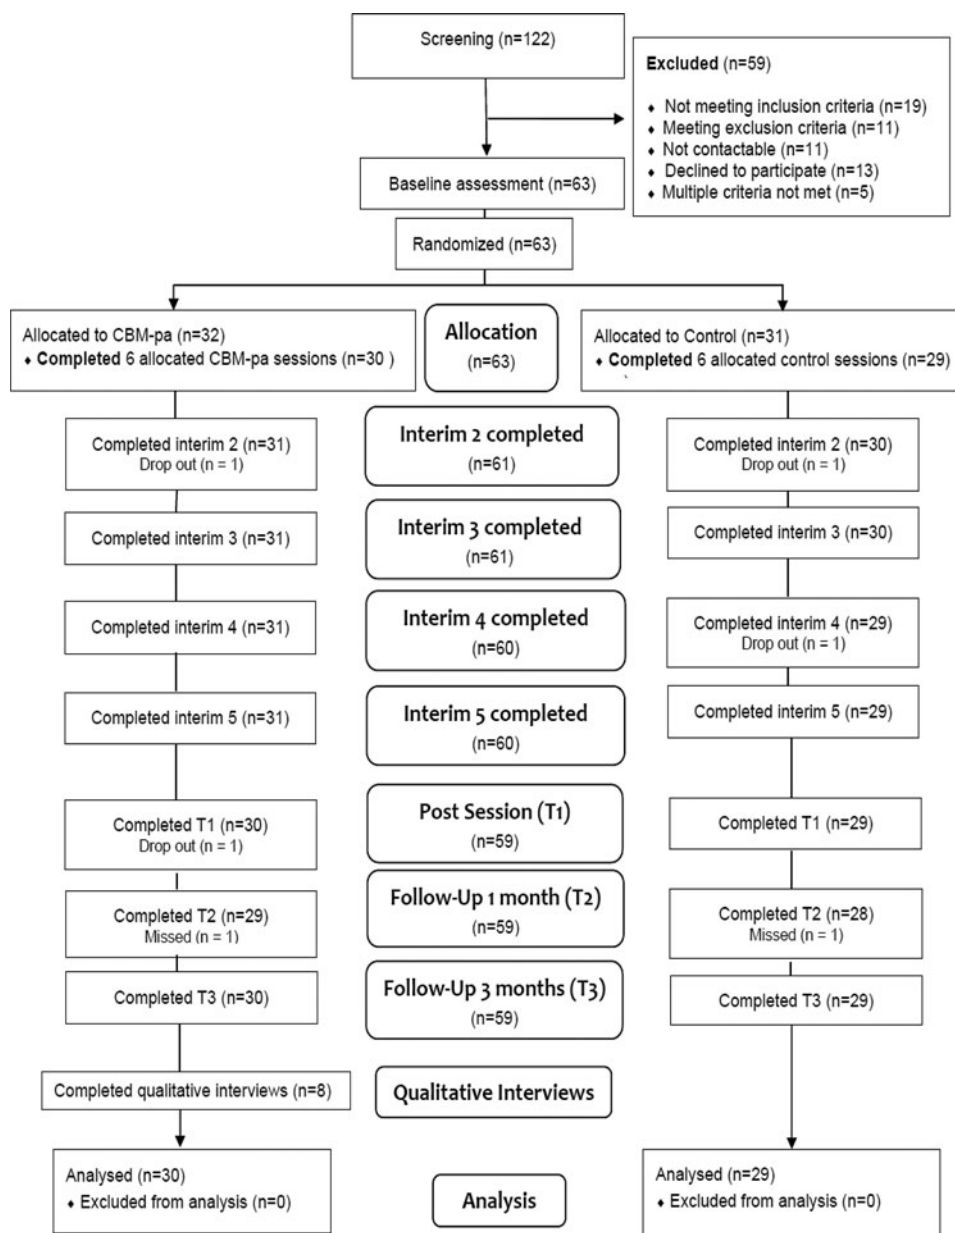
Screening (n=122)

Excluded (n=59)

- Not meeting inclusion criteria (n=19)
- Meeting exclusion criteria (n=11)
- Not contactable (n=11)
- Declined to participate (n=13)
- Multiple criteria not met (n=5)

Baseline assessment (n=63)

Randomized (n=63)

Allocated to CBM-pa (n=32)
- Completed 6 allocated CBM-pa sessions (n=30 )

Allocation
(n=63)

Allocated to Control (n=31)
- Completed 6 allocated control sessions (n=29)

Completed interim 2 (n=31)
Drop out (n = 1)

Interim 2 completed
(n=61)

Completed interim 2 (n=30)
Drop out (n = 1)

Completed interim 3 (n=31)

Interim 3 completed
(n=61)

Completed interim 3 (n=30)

Completed interim 4 (n=31)

Interim 4 completed
(n=60)

Completed interim 4 (n=29)
Drop out (n = 1)

Completed interim 5 (n=31)

Interim 5 completed
(n=60)

Completed interim 5 (n=29)

Completed T1 (n=30)
Drop out (n = 1)

Post Session (T1)
(n=59)

Completed T1 (n=29)

Completed T2 (n=29)
Missed (n = 1)

Follow-Up 1 month (T2)
(n=59)

Completed T2 (n=28)
Missed (n = 1)

Completed T3 (n=30)

Follow-Up 3 months (T3)
(n=59)

Completed T3 (n=29)

Completed qualitative interviews (n=8)

Qualitative Interviews

Analysed (n=30)
- Excluded from analysis (n=0)

Analysis

Analysed (n=29)
- Excluded from analysis (n=0)